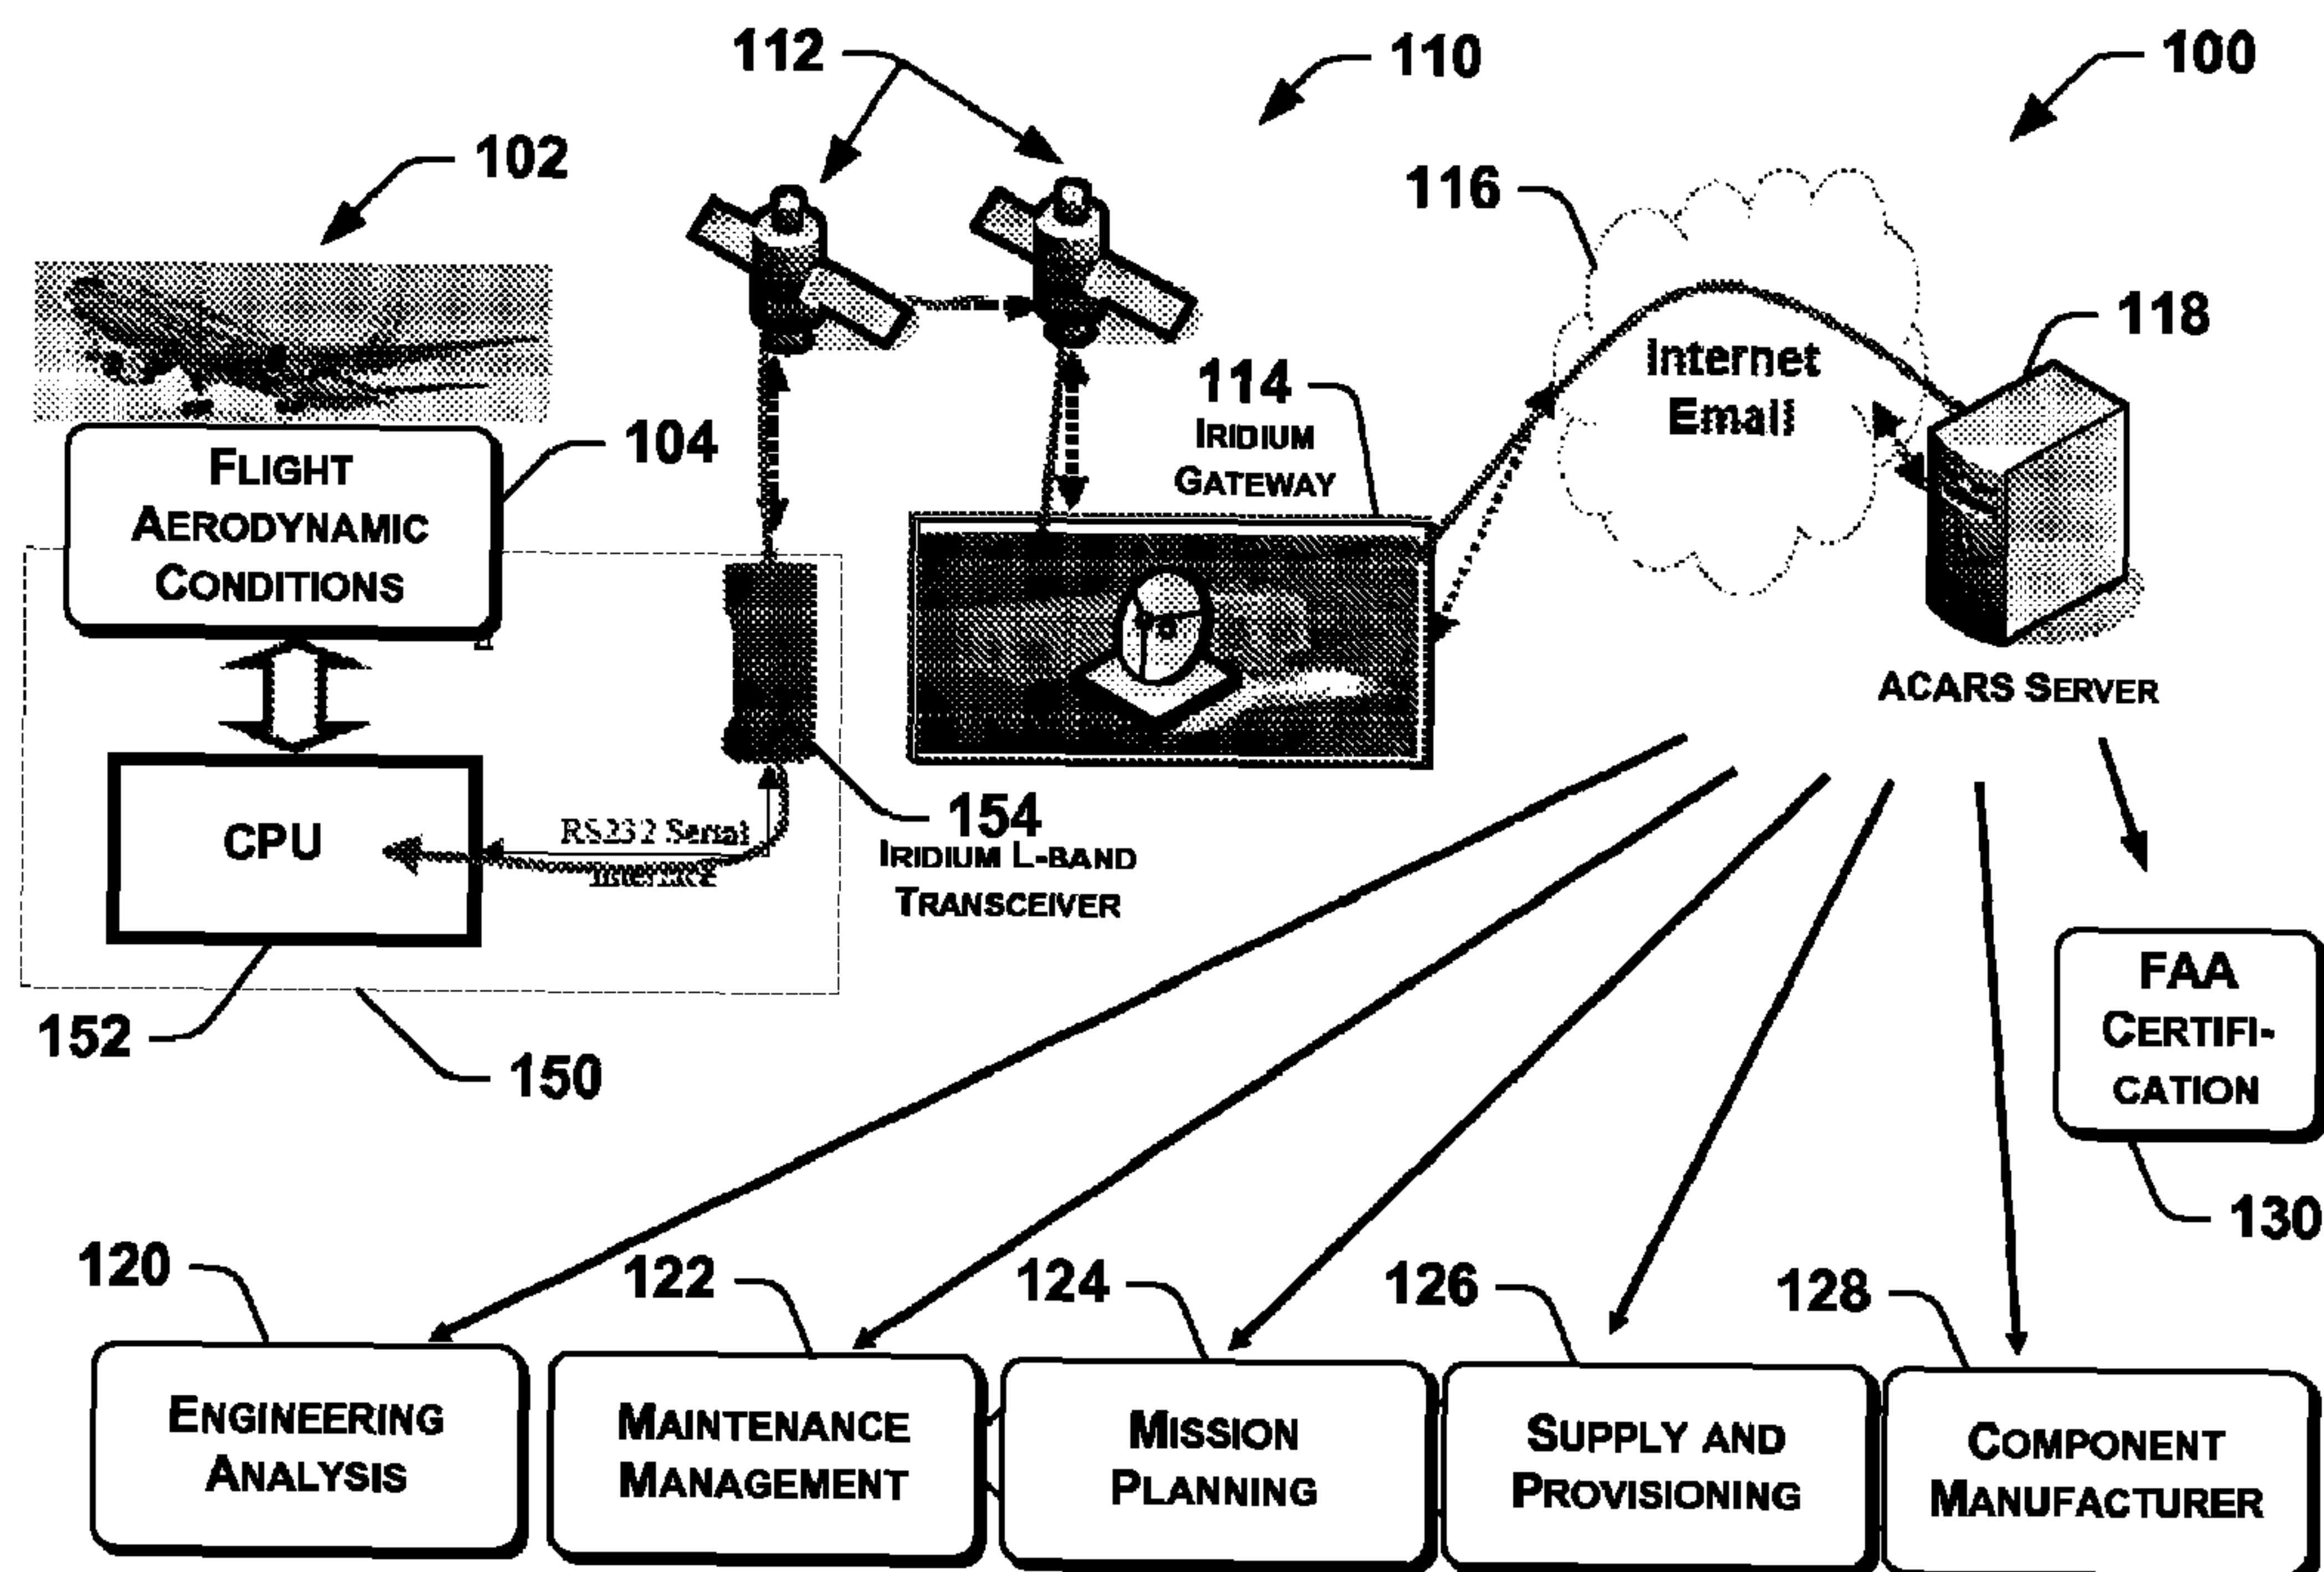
112

110

100

102

116

118

Internet Email

114
IRIDIUM GATEWAY

104

FLIGHT AERODYNAMIC CONDITIONS

ACARS SERVER

CPU

RS232 Serial Interface

154
IRIDIUM L-BAND TRANSCEIVER

FAA CERTIFI-CATION

152

150

130

120

122

124

126

128

ENGINEERING ANALYSIS

MAINTENANCE MANAGEMENT

MISSION PLANNING

SUPPLY AND PROVISIONING

COMPONENT MANUFACTURER